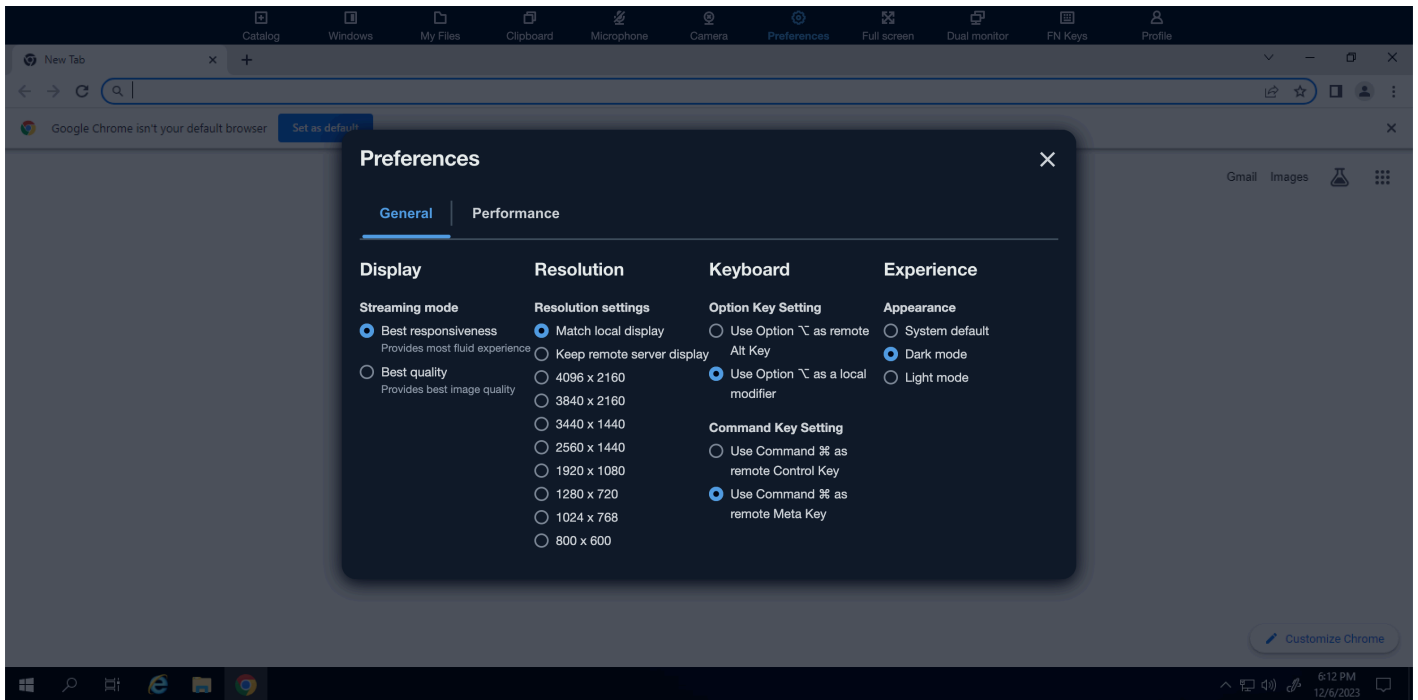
Catalog Windows My Files Clipboard Microphone Camera Preferences Full screen Dual monitor FN Keys Profile

New Tab ×  +

Google Chrome isn't your default browser  Set as default

Gmail Images

Preferences

General  Performance

Display

Streaming mode

Best responsiveness
Provides most fluid experience

Best quality
Provides best image quality

Resolution

Resolution settings

Match local display
Keep remote server display
4096 x 2160
3840 x 2160
3440 x 1440
2560 x 1440
1920 x 1080
1280 x 720
1024 x 768
800 x 600

Keyboard

Option Key Setting

Use Option ⌥ as remote Alt Key
Use Option ⌥ as a local modifier

Command Key Setting

Use Command ⌘ as remote Control Key
Use Command ⌘ as remote Meta Key

Experience

Appearance

System default
Dark mode
Light mode

Customize Chrome

6:12 PM
12/6/2023